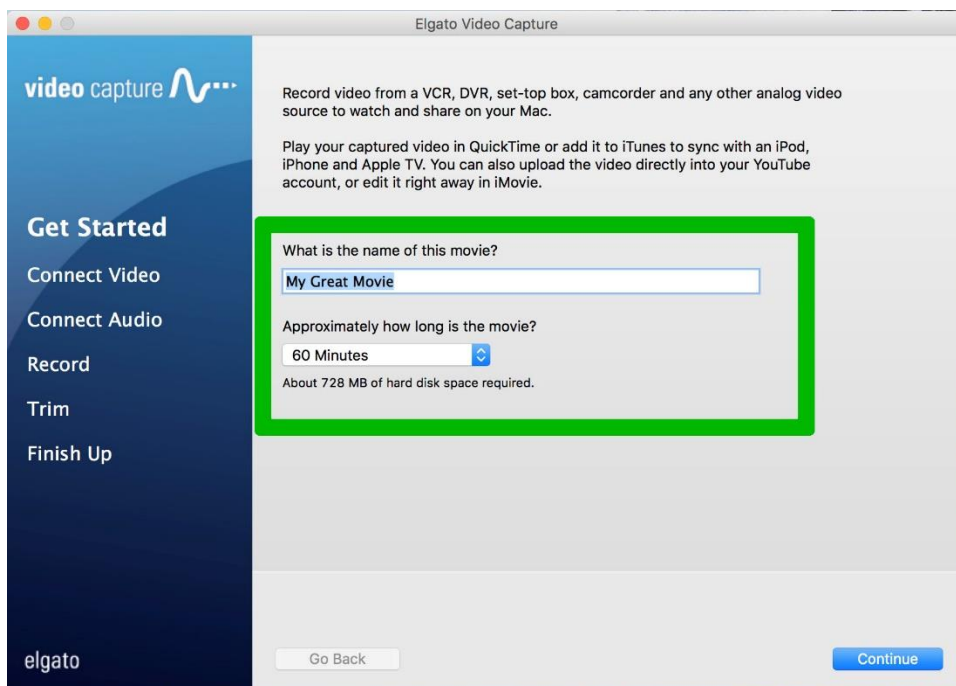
Elgato Video Capture

video capture

Get Started
Connect Video
Connect Audio
Record
Trim
Finish Up

elgato

Record video from a VCR, DVR, set-top box, camcorder and any other analog video source to watch and share on your Mac.

Play your captured video in QuickTime or add it to iTunes to sync with an iPod, iPhone and Apple TV. You can also upload the video directly into your YouTube account, or edit it right away in iMovie.

What is the name of this movie?

My Great Movie

Approximately how long is the movie?

60 Minutes

About 728 MB of hard disk space required.

Go Back

Continue